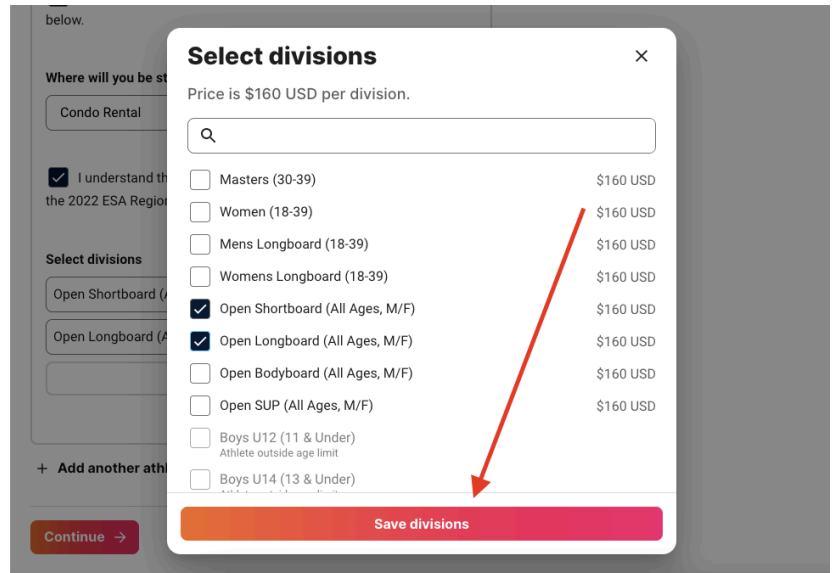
below.

Where will you be st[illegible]

Condo Rental

I understand th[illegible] the 2022 ESA Regio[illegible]

Select divisions

Open Shortboard (A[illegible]

Open Longboard (A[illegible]

+ Add another athl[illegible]

Continue →

Select divisions

×

Price is $160 USD per division.

| | |
|---|---|
| Masters (30-39) | $160 USD |
| Women (18-39) | $160 USD |
| Mens Longboard (18-39) | $160 USD |
| Womens Longboard (18-39) | $160 USD |
| Open Shortboard (All Ages, M/F) | $160 USD |
| Open Longboard (All Ages, M/F) | $160 USD |
| Open Bodyboard (All Ages, M/F) | $160 USD |
| Open SUP (All Ages, M/F) | $160 USD |

Boys U12 (11 & Under)
Athlete outside age limit

Boys U14 (13 & Under)
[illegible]

Save divisions